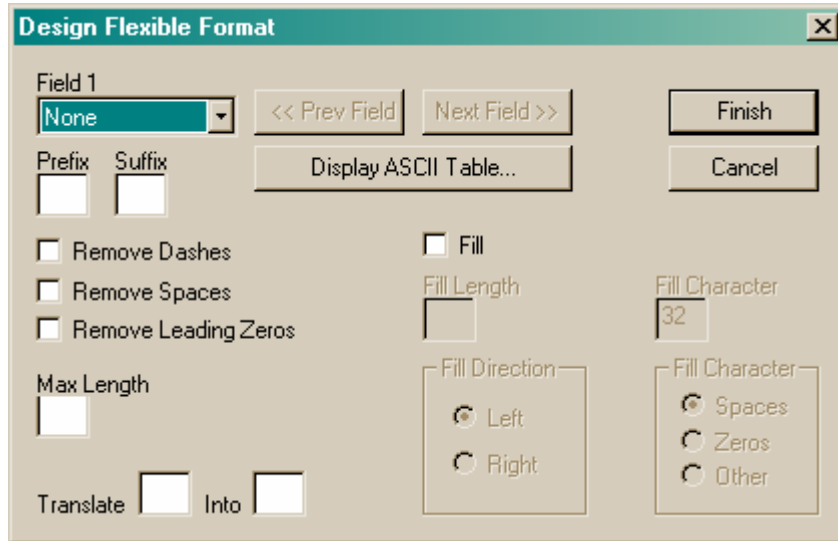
Design Flexible Format

Field 1
None

<< Prev Field
Next Field >>
Finish
Cancel

Prefix
Suffix

Display ASCII Table...

Remove Dashes
Remove Spaces
Remove Leading Zeros

Fill
Fill Length
Fill Character
32

Max Length

Fill Direction
Left
Right

Fill Character
Spaces
Zeros
Other

Translate
Into